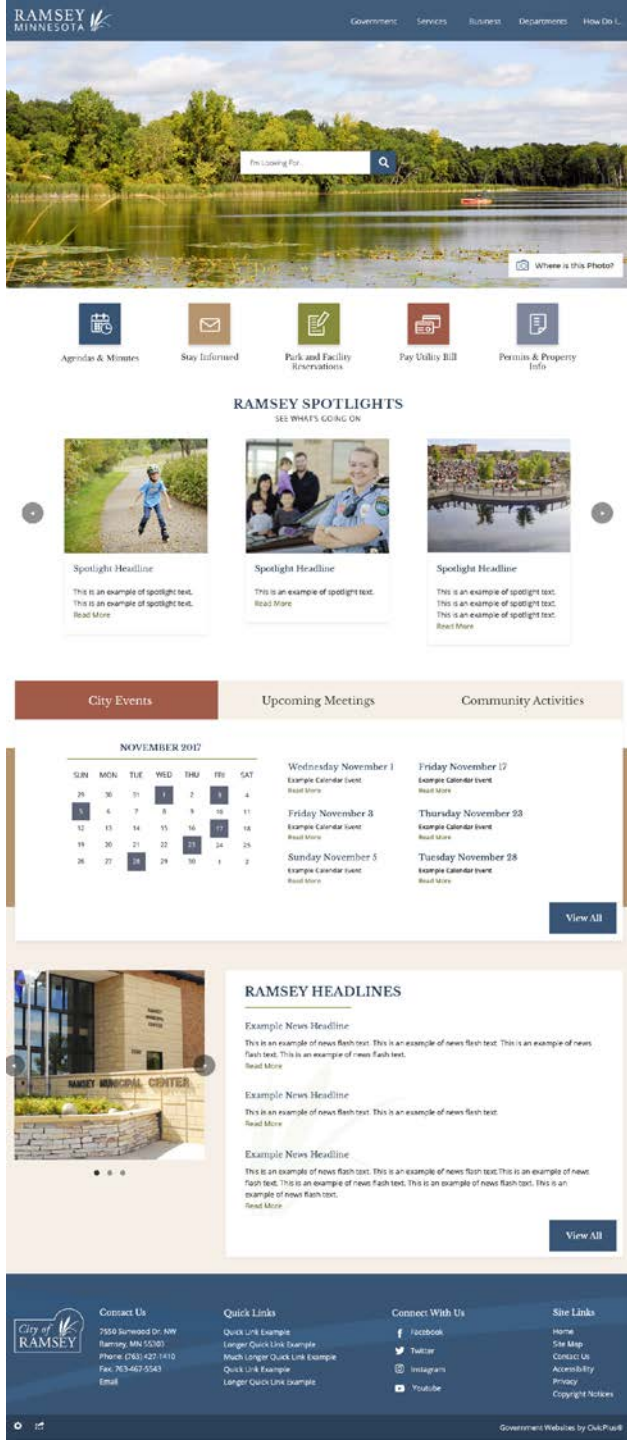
RAMSEY MINNESOTA

Government Services Business Departments How Do I...

I'm Looking For...

Where is this Photo?

Agendas & Minutes
Stay Informed
Park and Facility Reservations
Pay Utility Bill
Permits & Property Info

RAMSEY SPOTLIGHTS
SEE WHAT'S GOING ON

Spotlight Headline
This is an example of spotlight text. This is an example of spotlight text.
Read More

Spotlight Headline
This is an example of spotlight text.
Read More

Spotlight Headline
This is an example of spotlight text. This is an example of spotlight text. This is an example of spotlight text.
Read More

City Events | Upcoming Meetings | Community Activities

NOVEMBER 2017

| SUN | MON | TUE | WED | THU | FRI | SAT |
|---|---|---|---|---|---|---|
| 29 | 30 | 31 | 1 | 2 | 3 | 4 |
| 5 | 6 | 7 | 8 | 9 | 10 | 11 |
| 12 | 13 | 14 | 15 | 16 | 17 | 18 |
| 19 | 20 | 21 | 22 | 23 | 24 | 25 |
| 26 | 27 | 28 | 29 | 30 | 1 | 2 |

Wednesday November 1
Example Calendar Event
Read More

Friday November 3
Example Calendar Event
Read More

Sunday November 5
Example Calendar Event
Read More

Friday November 17
Example Calendar Event
Read More

Thursday November 23
Example Calendar Event
Read More

Tuesday November 28
Example Calendar Event
Read More

View All

RAMSEY MUNICIPAL CENTER

RAMSEY HEADLINES

Example News Headline
This is an example of news flash text. This is an example of news flash text. This is an example of news flash text. This is an example of news flash text.
Read More

Example News Headline
This is an example of news flash text. This is an example of news flash text.
Read More

Example News Headline
This is an example of news flash text. This is an example of news flash text. This is an example of news flash text. This is an example of news flash text. This is an example of news flash text. This is an example of news flash text.
Read More

View All

City of RAMSEY

Contact Us
7550 Sunwood Dr. NW
Ramsey, MN 55303
Phone: (763) 427-1410
Fax: 763-467-5543
Email

Quick Links
Quick Link Example
Longer Quick Link Example
Much Longer Quick Link Example
Quick Link Example
Longer Quick Link Example

Connect With Us
Facebook
Twitter
Instagram
Youtube

Site Links
Home
Site Map
Contact Us
Accessibility
Privacy
Copyright Notices

Government Websites by CivicPlus®